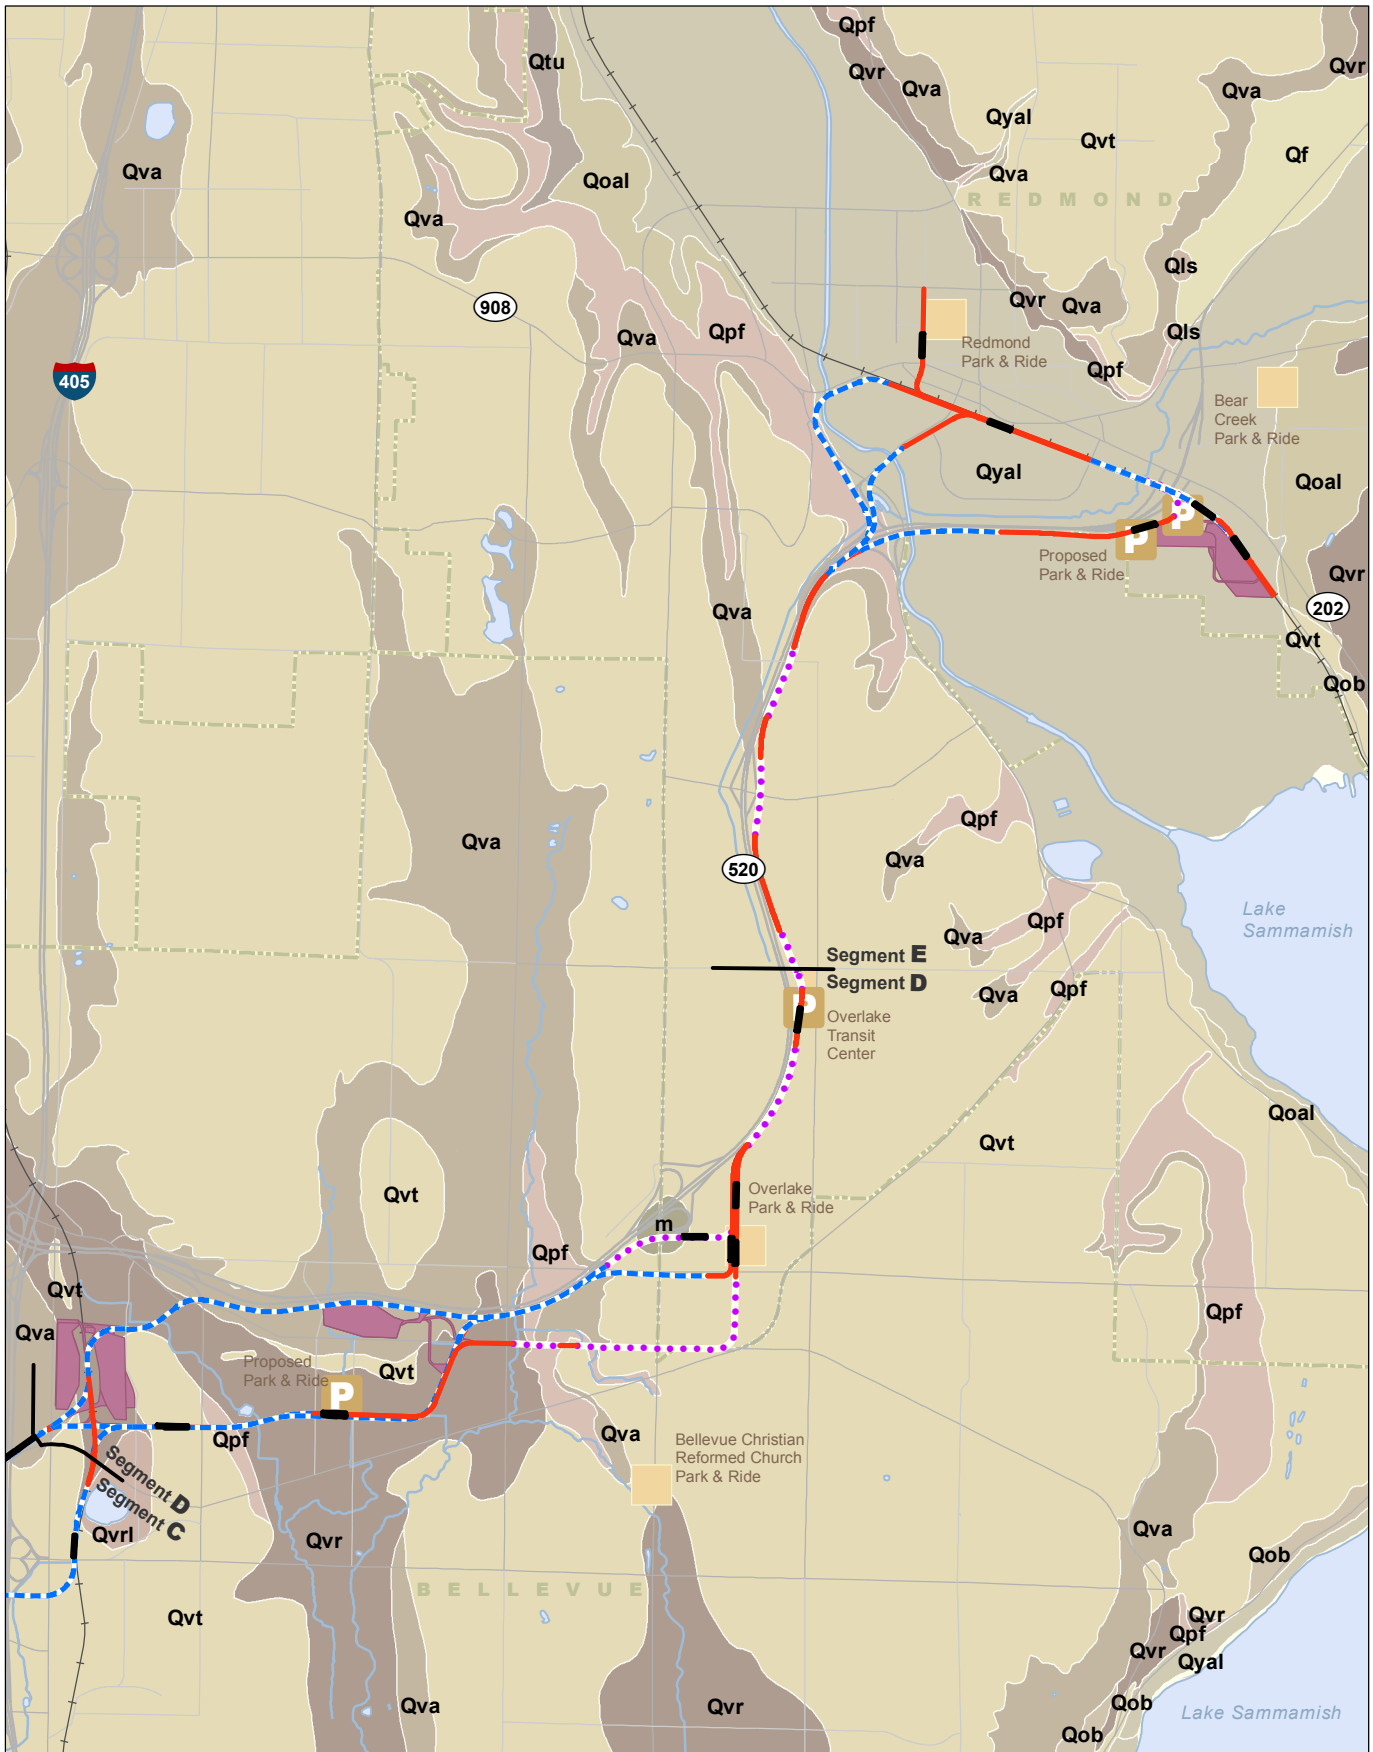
Qpf
Qvr
Qva
Qvr
Qva
Qtu
Qyal
Qvt
Qf
Qva
Qoal
Qva
REDMOND
Qva
Qls
908
Qvr
Qva
Qls
Qva
Qpf
Redmond Park & Ride
Qpf
405
Bear Creek Park & Ride
Qyal
Qoal
Proposed Park & Ride
Qvr
202
Qva
Qvt
Qob
Qva
Qpf
Qva
520
Lake Sammamish
Qpf
Qva
Segment E
Segment D
Qva
Qpf
Overlake Transit Center
Qoal
Qvt
Qvt
Overlake Park & Ride
m
Qpf
Qvt
Qpf
Qva
Proposed Park & Ride
Qvt
Qpf
Qva
Bellevue Christian Reformed Church Park & Ride
Segment D
Segment C
Qvrl
Qvr
Qva
Qob
BELLEVUE
Qvt
Qvr
Qpf
Qvr
Qyal
Qob
Qva
Qvr
Lake Sammamish
Qob